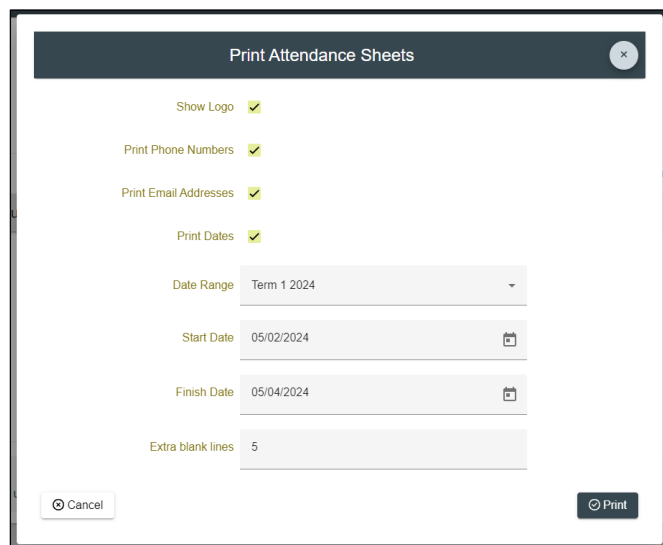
Print Attendance Sheets

×

Show Logo

Print Phone Numbers

Print Email Addresses

Print Dates

Date Range Term 1 2024

Start Date 05/02/2024

Finish Date 05/04/2024

Extra blank lines 5

Cancel

Print